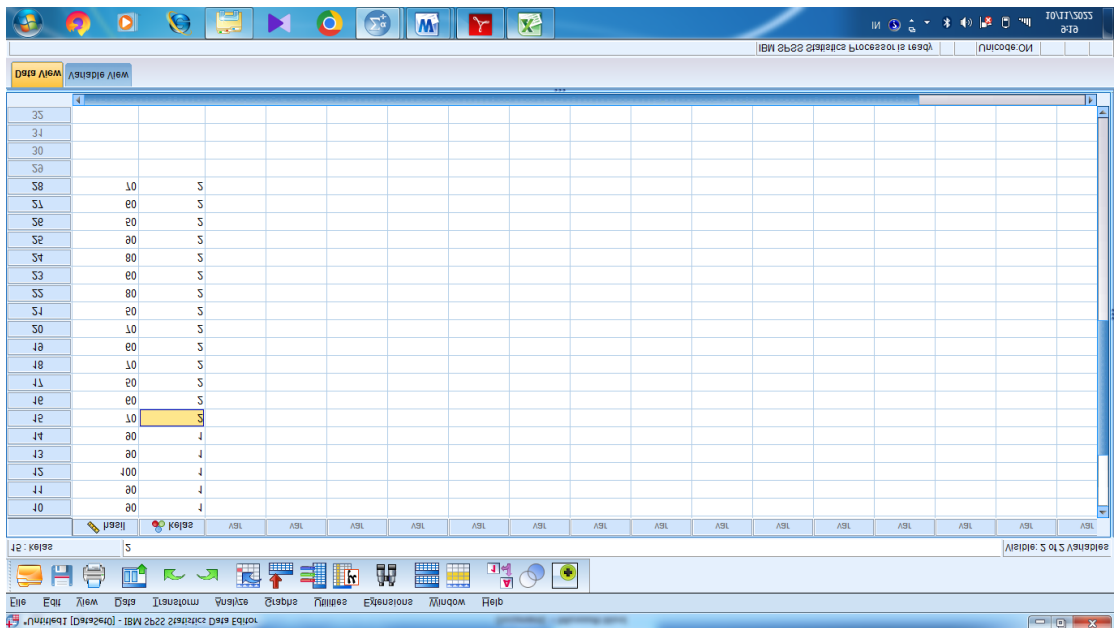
*Untitled [DataSet0] - IBM SPSS Statistics Data Editor

File Edit View Data Transform Analyze Graphs Utilities Extensions Window Help

15 : Kelas 2

Visible: 2 of 2 Variables

| | Hasil | Kelas | var | var | var | var | var | var | var | var | var | var | var | var | var | var | var |
|---|---|---|---|---|---|---|---|---|---|---|---|---|---|---|---|---|---|
| 10 | 90 | 1 | | | | | | | | | | | | | | | |
| 11 | 90 | 1 | | | | | | | | | | | | | | | |
| 12 | 100 | 1 | | | | | | | | | | | | | | | |
| 13 | 90 | 1 | | | | | | | | | | | | | | | |
| 14 | 90 | 1 | | | | | | | | | | | | | | | |
| 15 | 70 | 2 | | | | | | | | | | | | | | | |
| 16 | 60 | 2 | | | | | | | | | | | | | | | |
| 17 | 50 | 2 | | | | | | | | | | | | | | | |
| 18 | 70 | 2 | | | | | | | | | | | | | | | |
| 19 | 60 | 2 | | | | | | | | | | | | | | | |
| 20 | 70 | 2 | | | | | | | | | | | | | | | |
| 21 | 50 | 2 | | | | | | | | | | | | | | | |
| 22 | 80 | 2 | | | | | | | | | | | | | | | |
| 23 | 60 | 2 | | | | | | | | | | | | | | | |
| 24 | 80 | 2 | | | | | | | | | | | | | | | |
| 25 | 90 | 2 | | | | | | | | | | | | | | | |
| 26 | 50 | 2 | | | | | | | | | | | | | | | |
| 27 | 60 | 2 | | | | | | | | | | | | | | | |
| 28 | 70 | 2 | | | | | | | | | | | | | | | |
| 29 | | | | | | | | | | | | | | | | | |
| 30 | | | | | | | | | | | | | | | | | |
| 31 | | | | | | | | | | | | | | | | | |
| 32 | | | | | | | | | | | | | | | | | |

Data View Variable View

IBM SPSS Statistics Processor is ready Unicode:ON

IN 9:18 10/11/2022